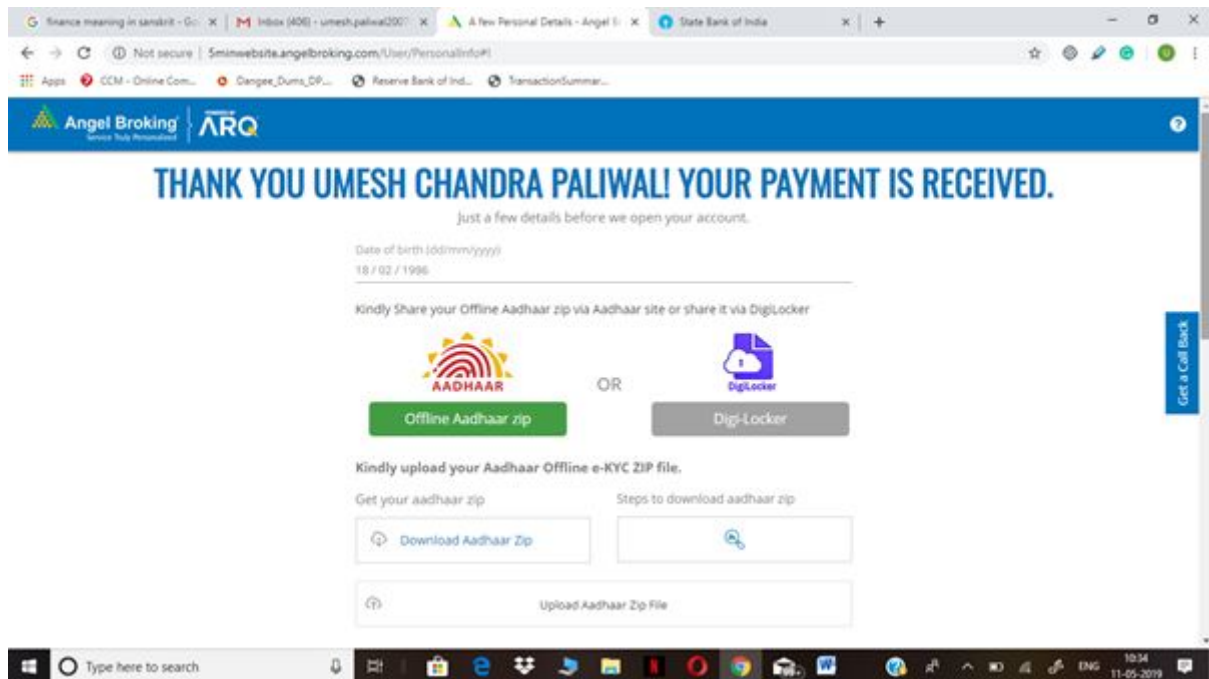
G finance meaning in sanskrit - Go ×
M Inbox (406) - umesh.paliwal2007 ×
A few Personal Details - Angel B ×
State Bank of India ×
+

Not secure | 5minwebsite.angelbroking.com/User/PersonalInfo#!

Apps
CCM - Online Com...
Dangee_Dums_DP...
Reserve Bank of Ind...
TransactionSummar...

Angel Broking
Service Truly Personalized
ARQ

THANK YOU UMESH CHANDRA PALIWAL! YOUR PAYMENT IS RECEIVED.

Just a few details before we open your account.

Date of birth (dd/mm/yyyy)
18 / 02 / 1996

Kindly Share your Offline Aadhaar zip via Aadhaar site or share it via DigiLocker

AADHAAR
OR
DigiLocker

Offline Aadhaar zip
Digi-Locker

Get a Call Back

Kindly upload your Aadhaar Offline e-KYC ZIP file.

Get your aadhaar zip
Steps to download aadhaar zip

Download Aadhaar Zip

Upload Aadhaar Zip File

Type here to search

ENG
10:34
11-05-2019